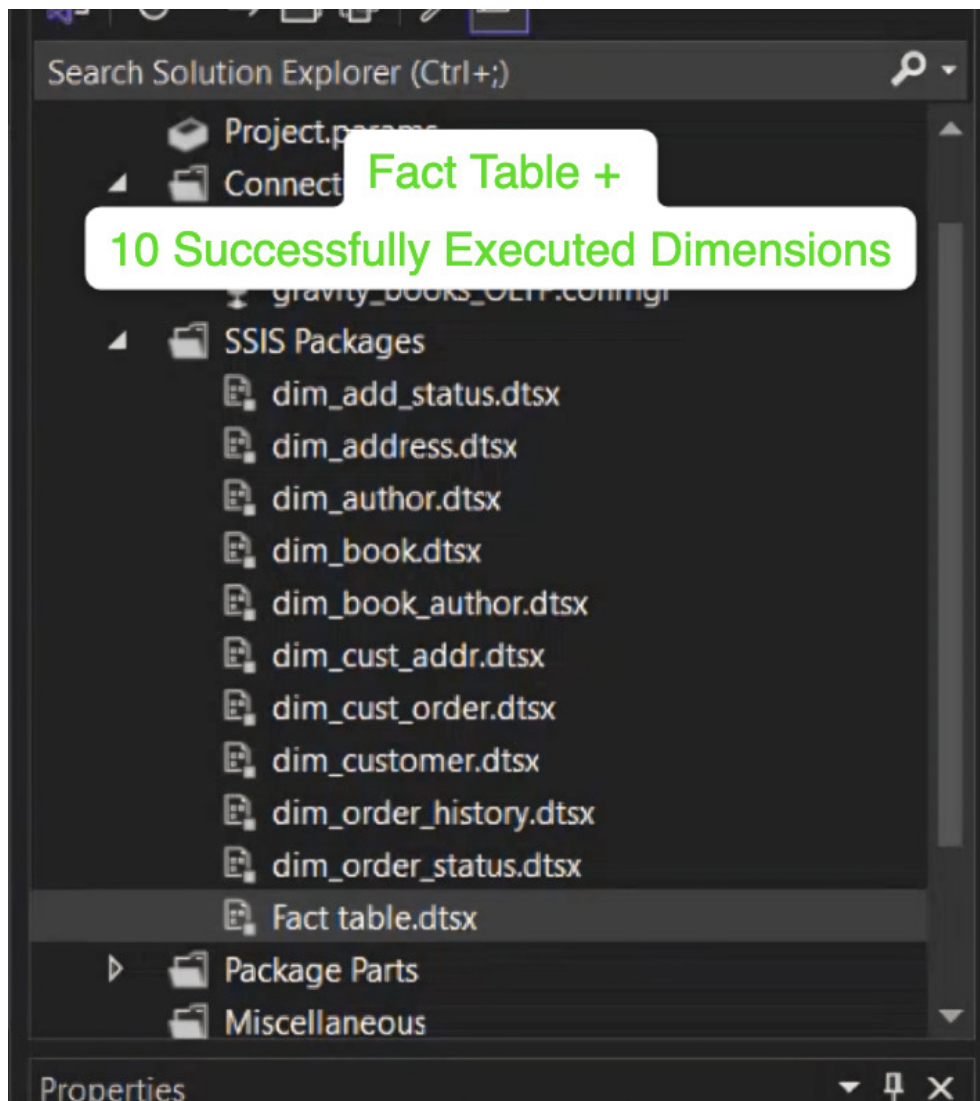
Search Solution Explorer (Ctrl+;)

Project.params

Connect

Fact Table +

10 Successfully Executed Dimensions

gravity_books_OLTP.conmgr

SSIS Packages

dim_add_status.dtsx

dim_address.dtsx

dim_author.dtsx

dim_book.dtsx

dim_book_author.dtsx

dim_cust_addr.dtsx

dim_cust_order.dtsx

dim_customer.dtsx

dim_order_history.dtsx

dim_order_status.dtsx

Fact table.dtsx

Package Parts

Miscellaneous

Properties